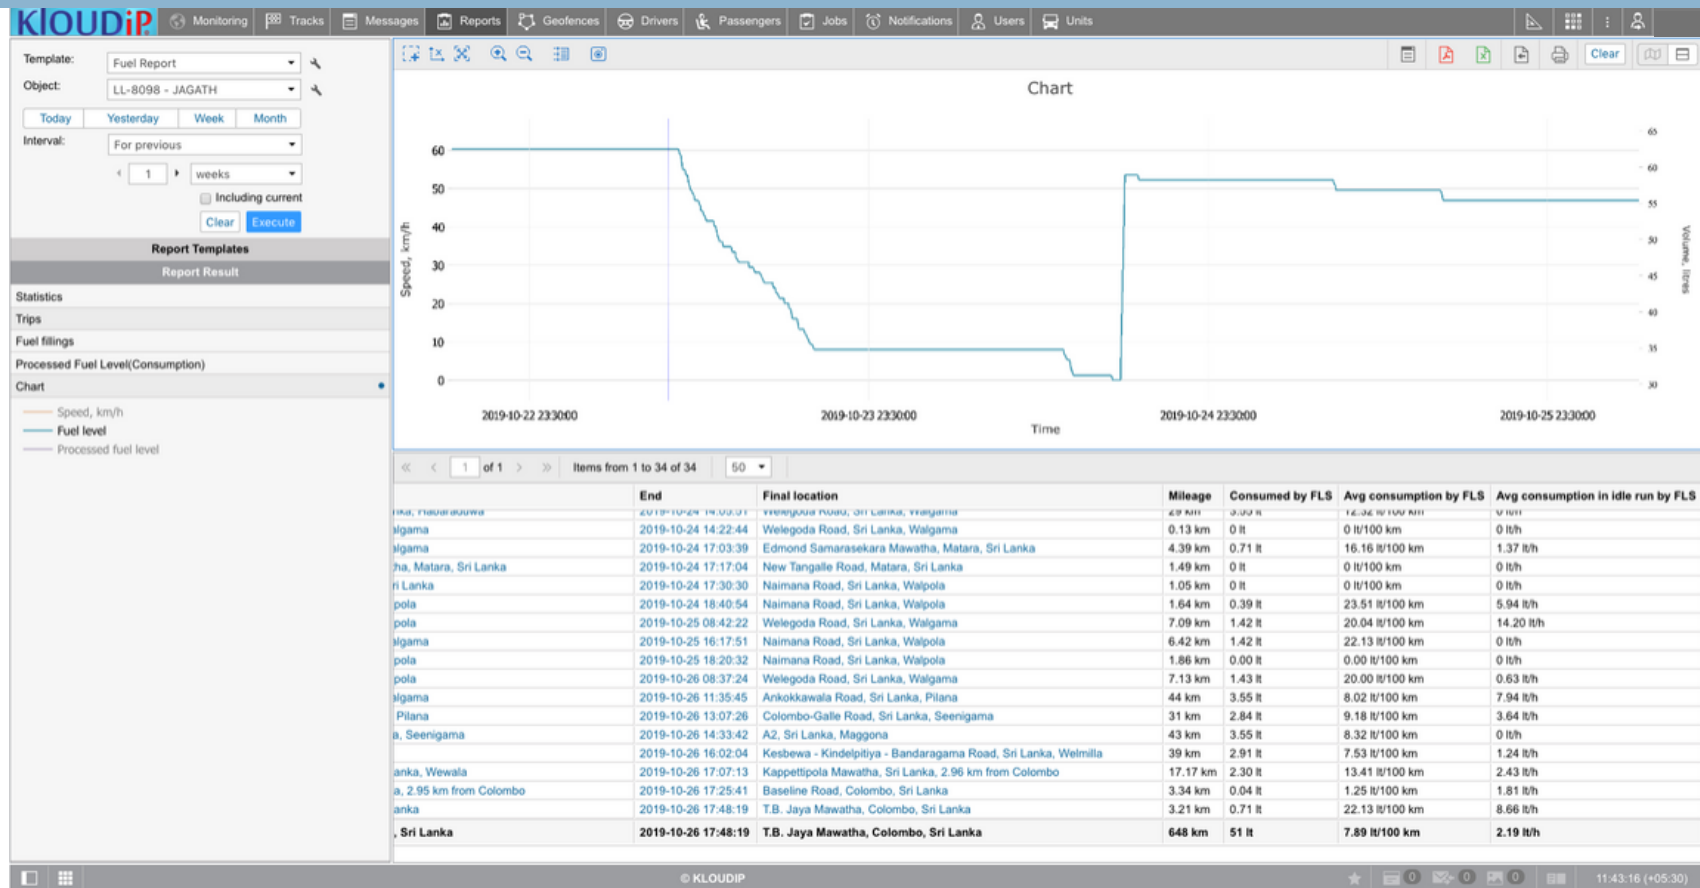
KlOUDiP Monitoring Tracks Messages Reports Geofences Drivers Passengers Jobs Notifications Users Units

Template: Fuel Report
Object: LL-8098 - JAGATH
Today Yesterday Week Month
Interval: For previous
1 weeks
Including current
Clear Execute

Report Templates
Report Result
Statistics
Trips
Fuel fillings
Processed Fuel Level(Consumption)
Chart

Speed, km/h
Fuel level
Processed fuel level

Clear

Chart

60
50
40
30
20
10
0
Speed, km/h

65
60
55
50
45
40
35
30
Volume, litres

2019-10-22 23:30:00
2019-10-23 23:30:00
2019-10-24 23:30:00
2019-10-25 23:30:00
Time

1 of 1 Items from 1 to 34 of 34 50

| | End | Final location | Mileage | Consumed by FLS | Avg consumption by FLS | Avg consumption in idle run by FLS |
|---|---|---|---|---|---|---|
| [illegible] | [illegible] | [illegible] | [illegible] | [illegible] | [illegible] | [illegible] |
| lgama | 2019-10-24 14:22:44 | Welegoda Road, Sri Lanka, Walgama | 0.13 km | 0 lt | 0 lt/100 km | 0 lt/h |
| lgama | 2019-10-24 17:03:39 | Edmond Samarasekara Mawatha, Matara, Sri Lanka | 4.39 km | 0.71 lt | 16.16 lt/100 km | 1.37 lt/h |
| ha, Matara, Sri Lanka | 2019-10-24 17:17:04 | New Tangalle Road, Matara, Sri Lanka | 1.49 km | 0 lt | 0 lt/100 km | 0 lt/h |
| i Lanka | 2019-10-24 17:30:30 | Naimana Road, Sri Lanka, Walpola | 1.05 km | 0 lt | 0 lt/100 km | 0 lt/h |
| pola | 2019-10-24 18:40:54 | Naimana Road, Sri Lanka, Walpola | 1.64 km | 0.39 lt | 23.51 lt/100 km | 5.94 lt/h |
| pola | 2019-10-25 08:42:22 | Welegoda Road, Sri Lanka, Walgama | 7.09 km | 1.42 lt | 20.04 lt/100 km | 14.20 lt/h |
| lgama | 2019-10-25 16:17:51 | Naimana Road, Sri Lanka, Walpola | 6.42 km | 1.42 lt | 22.13 lt/100 km | 0 lt/h |
| pola | 2019-10-25 18:20:32 | Naimana Road, Sri Lanka, Walpola | 1.86 km | 0.00 lt | 0.00 lt/100 km | 0 lt/h |
| pola | 2019-10-26 08:37:24 | Welegoda Road, Sri Lanka, Walgama | 7.13 km | 1.43 lt | 20.00 lt/100 km | 0.63 lt/h |
| lgama | 2019-10-26 11:35:45 | Ankokkawala Road, Sri Lanka, Pilana | 44 km | 3.55 lt | 8.02 lt/100 km | 7.94 lt/h |
| Pilana | 2019-10-26 13:07:26 | Colombo-Galle Road, Sri Lanka, Seenigama | 31 km | 2.84 lt | 9.18 lt/100 km | 3.64 lt/h |
| , Seenigama | 2019-10-26 14:33:42 | A2, Sri Lanka, Maggona | 43 km | 3.55 lt | 8.32 lt/100 km | 0 lt/h |
| | 2019-10-26 16:02:04 | Kesbewa - Kindelpitiya - Bandaragama Road, Sri Lanka, Welmilla | 39 km | 2.91 lt | 7.53 lt/100 km | 1.24 lt/h |
| anka, Wewala | 2019-10-26 17:07:13 | Kappettipola Mawatha, Sri Lanka, 2.96 km from Colombo | 17.17 km | 2.30 lt | 13.41 lt/100 km | 2.43 lt/h |
| , 2.95 km from Colombo | 2019-10-26 17:25:41 | Baseline Road, Colombo, Sri Lanka | 3.34 km | 0.04 lt | 1.25 lt/100 km | 1.81 lt/h |
| anka | 2019-10-26 17:48:19 | T.B. Jaya Mawatha, Colombo, Sri Lanka | 3.21 km | 0.71 lt | 22.13 lt/100 km | 8.66 lt/h |
| , Sri Lanka | 2019-10-26 17:48:19 | T.B. Jaya Mawatha, Colombo, Sri Lanka | 648 km | 51 lt | 7.89 lt/100 km | 2.19 lt/h |

© KLOUDIP 0 0 0 11:43:16 (+05:30)